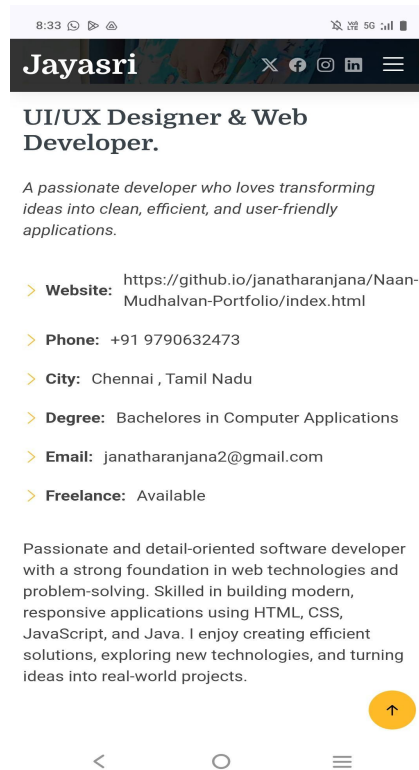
8:33

Jayasri

UI/UX Designer & Web Developer.

A passionate developer who loves transforming ideas into clean, efficient, and user-friendly applications.

Website: https://github.io/janatharanjana/Naan-Mudhalvan-Portfolio/index.html

Phone: +91 9790632473

City: Chennai , Tamil Nadu

Degree: Bachelores in Computer Applications

Email: janatharanjana2@gmail.com

Freelance: Available

Passionate and detail-oriented software developer with a strong foundation in web technologies and problem-solving. Skilled in building modern, responsive applications using HTML, CSS, JavaScript, and Java. I enjoy creating efficient solutions, exploring new technologies, and turning ideas into real-world projects.